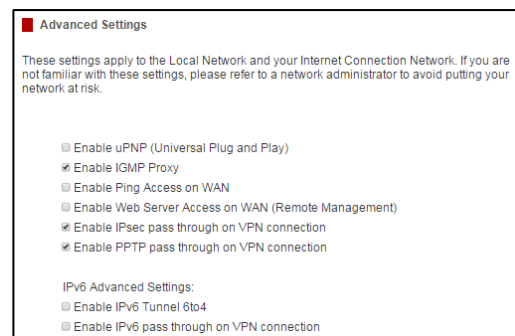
Advanced Settings

These settings apply to the Local Network and your Internet Connection Network. If you are not familiar with these settings, please refer to a network administrator to avoid putting your network at risk.

Enable uPNP (Universal Plug and Play)
Enable IGMP Proxy
Enable Ping Access on WAN
Enable Web Server Access on WAN (Remote Management)
Enable IPsec pass through on VPN connection
Enable PPTP pass through on VPN connection

IPv6 Advanced Settings:
Enable IPv6 Tunnel 6to4
Enable IPv6 pass through on VPN connection